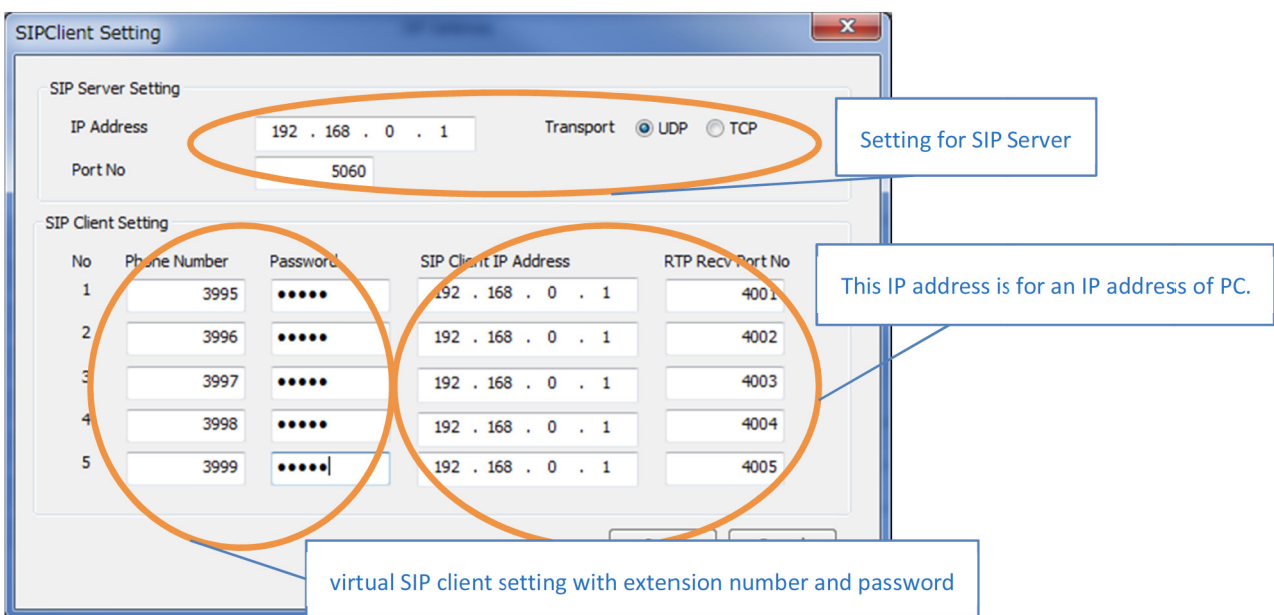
SIPClient Setting

SIP Server Setting

IP Address 192 . 168 . 0 . 1

Transport UDP TCP

Port No 5060

Setting for SIP Server

SIP Client Setting

| No | Phone Number | Password | SIP Client IP Address | RTP Recv Port No |
|---|---|---|---|---|
| 1 | 3995 | ●●●●● | 192 . 168 . 0 . 1 | 4001 |
| 2 | 3996 | ●●●●● | 192 . 168 . 0 . 1 | 4002 |
| 3 | 3997 | ●●●●● | 192 . 168 . 0 . 1 | 4003 |
| 4 | 3998 | ●●●●● | 192 . 168 . 0 . 1 | 4004 |
| 5 | 3999 | ●●●●● | 192 . 168 . 0 . 1 | 4005 |

This IP address is for an IP address of PC.

virtual SIP client setting with extension number and password